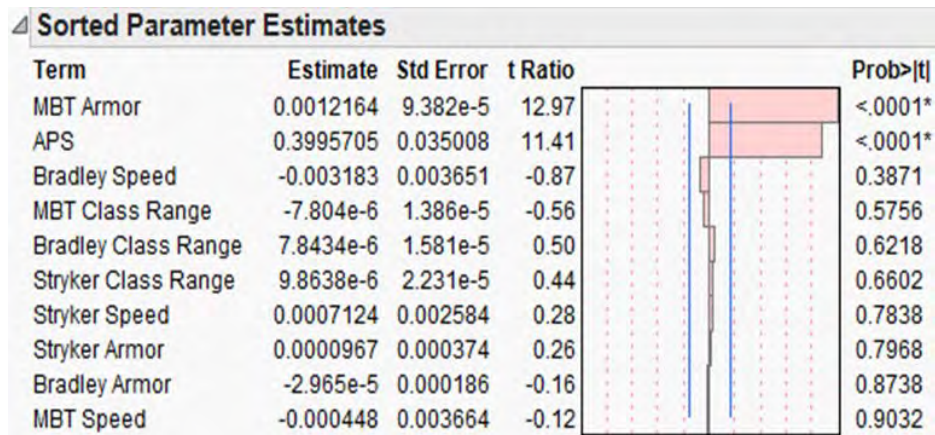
Sorted Parameter Estimates

| Term | Estimate | Std Error | t Ratio | | Prob>\|t\| |
|---|---|---|---|---|---|
| MBT Armor | 0.0012164 | 9.382e-5 | 12.97 | | <.0001* |
| APS | 0.3995705 | 0.035008 | 11.41 | | <.0001* |
| Bradley Speed | -0.003183 | 0.003651 | -0.87 | | 0.3871 |
| MBT Class Range | -7.804e-6 | 1.386e-5 | -0.56 | | 0.5756 |
| Bradley Class Range | 7.8434e-6 | 1.581e-5 | 0.50 | | 0.6218 |
| Stryker Class Range | 9.8638e-6 | 2.231e-5 | 0.44 | | 0.6602 |
| Stryker Speed | 0.0007124 | 0.002584 | 0.28 | | 0.7838 |
| Stryker Armor | 0.0000967 | 0.000374 | 0.26 | | 0.7968 |
| Bradley Armor | -2.965e-5 | 0.000186 | -0.16 | | 0.8738 |
| MBT Speed | -0.000448 | 0.003664 | -0.12 | | 0.9032 |